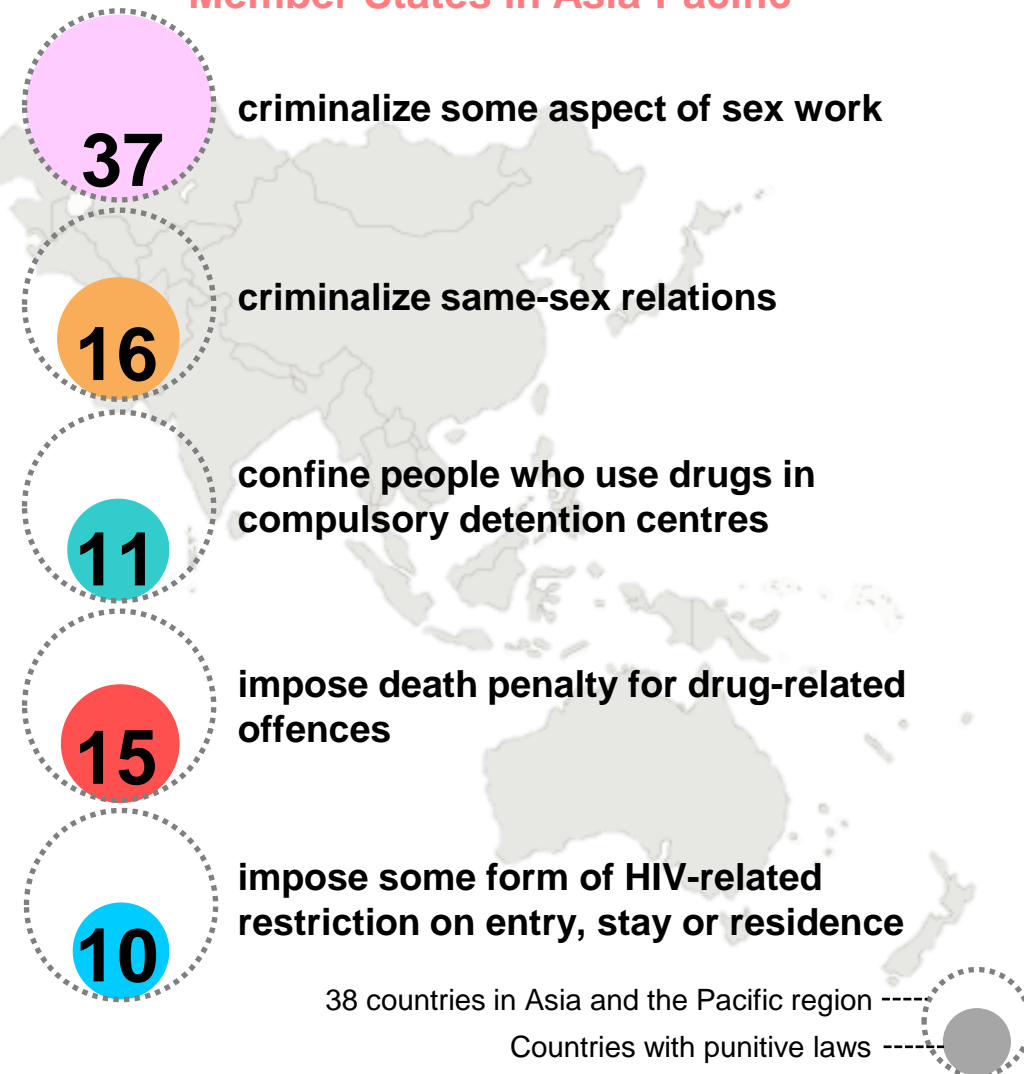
Member States in Asia Pacific

37 criminalize some aspect of sex work

16 criminalize same-sex relations

11 confine people who use drugs in compulsory detention centres

15 impose death penalty for drug-related offences

10 impose some form of HIV-related restriction on entry, stay or residence

38 countries in Asia and the Pacific region

Countries with punitive laws